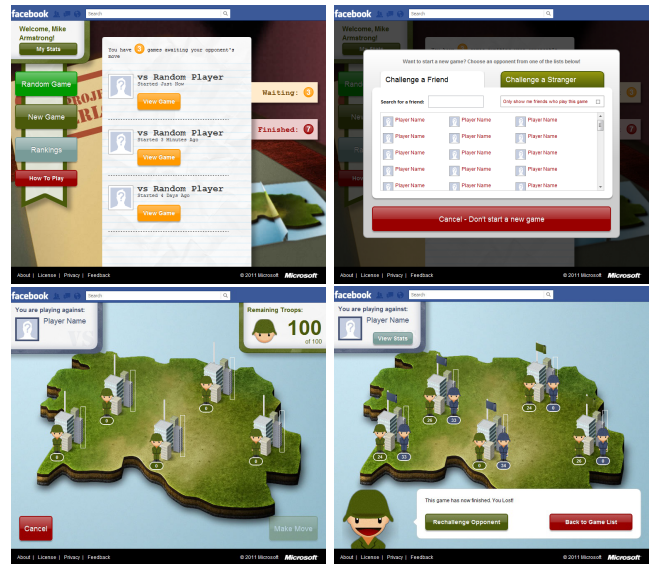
facebook
Search

Welcome, Mike Armstrong!
My Stats

Random Game
New Game
Rankings
How To Play

You have 3 games awaiting your opponent's move

vs Random Player
Started Just Now
View Game

vs Random Player
Started 3 Minutes Ago
View Game

vs Random Player
Started 4 Days Ago
View Game

Waiting: 3
Finished: 7

About | License | Privacy | Feedback
© 2011 Microsoft Microsoft

facebook
Search

Want to start a new game? Choose an opponent from one of the lists below!

Challenge a Friend
Challenge a Stranger

Search for a friend:
Only show me friends who play this game

| Player Name | Player Name | Player Name |
|---|---|---|
| Player Name | Player Name | Player Name |
| Player Name | Player Name | Player Name |
| Player Name | Player Name | Player Name |
| Player Name | Player Name | Player Name |

Cancel - Don't start a new game

About | License | Privacy | Feedback
© 2011 Microsoft Microsoft

facebook
Search

You are playing against:
Player Name

Remaining Troops:
100
of 100

0
0
0
0
0
0

Cancel
Make Move

About | License | Privacy | Feedback
© 2011 Microsoft Microsoft

facebook
Search

You are playing against:
Player Name
View Stats

24
26
33
24
32
24
26

This game has now finished. You Lost!
Rechallenge Opponent
Back to Game List

About | License | Privacy | Feedback
© 2011 Microsoft Microsoft